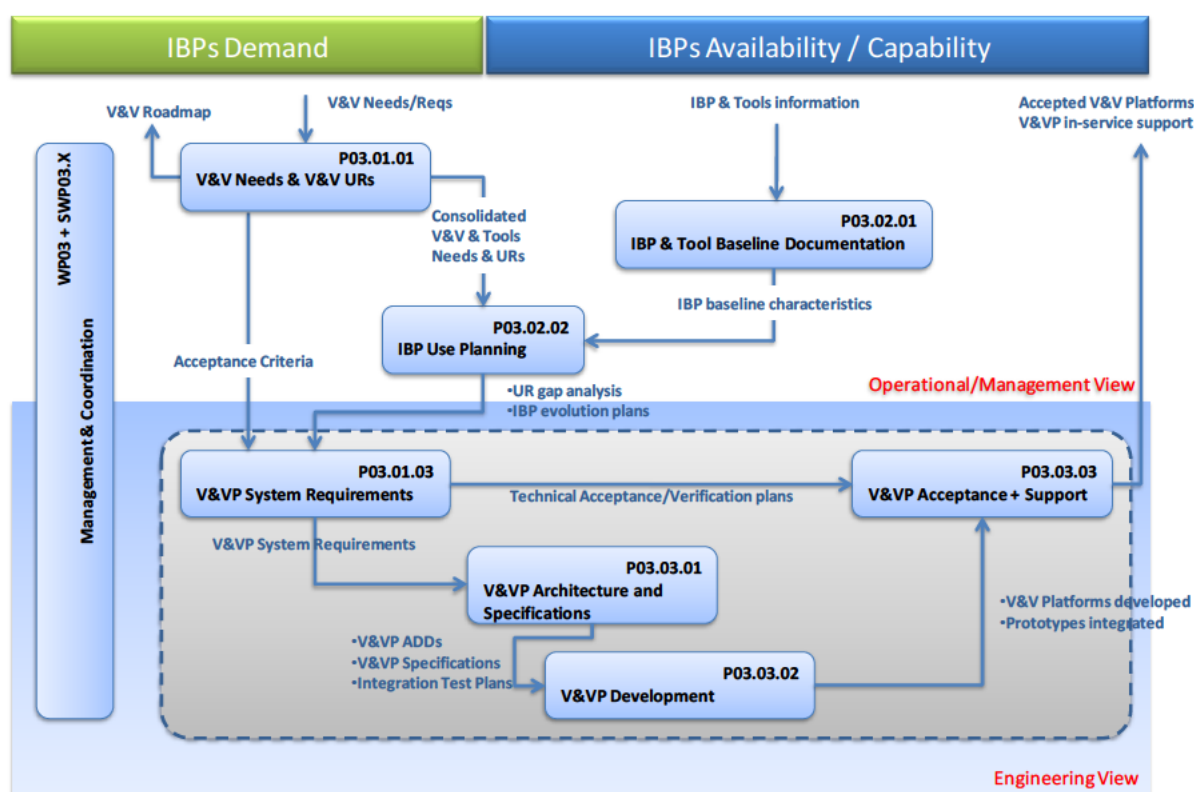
IBPs Demand

IBPs Availability / Capability

V&V Roadmap

V&V Needs/Reqs

IBP & Tools information

Accepted V&V Platforms
V&VP in-service support

WP03 + SWP03.X

Management & Coordination

P03.01.01
V&V Needs & V&V URs

Consolidated V&V & Tools Needs & URs

P03.02.01
IBP & Tool Baseline Documentation

IBP baseline characteristics

P03.02.02
IBP Use Planning

Acceptance Criteria

•UR gap analysis
•IBP evolution plans

Operational/Management View

P03.01.03
V&VP System Requirements

Technical Acceptance/Verification plans

P03.03.03
V&VP Acceptance + Support

V&VP System Requirements

P03.03.01
V&VP Architecture and Specifications

•V&V Platforms developed
•Prototypes integrated

•V&VP ADDs
•V&VP Specifications
•Integration Test Plans

P03.03.02
V&VP Development

Engineering View